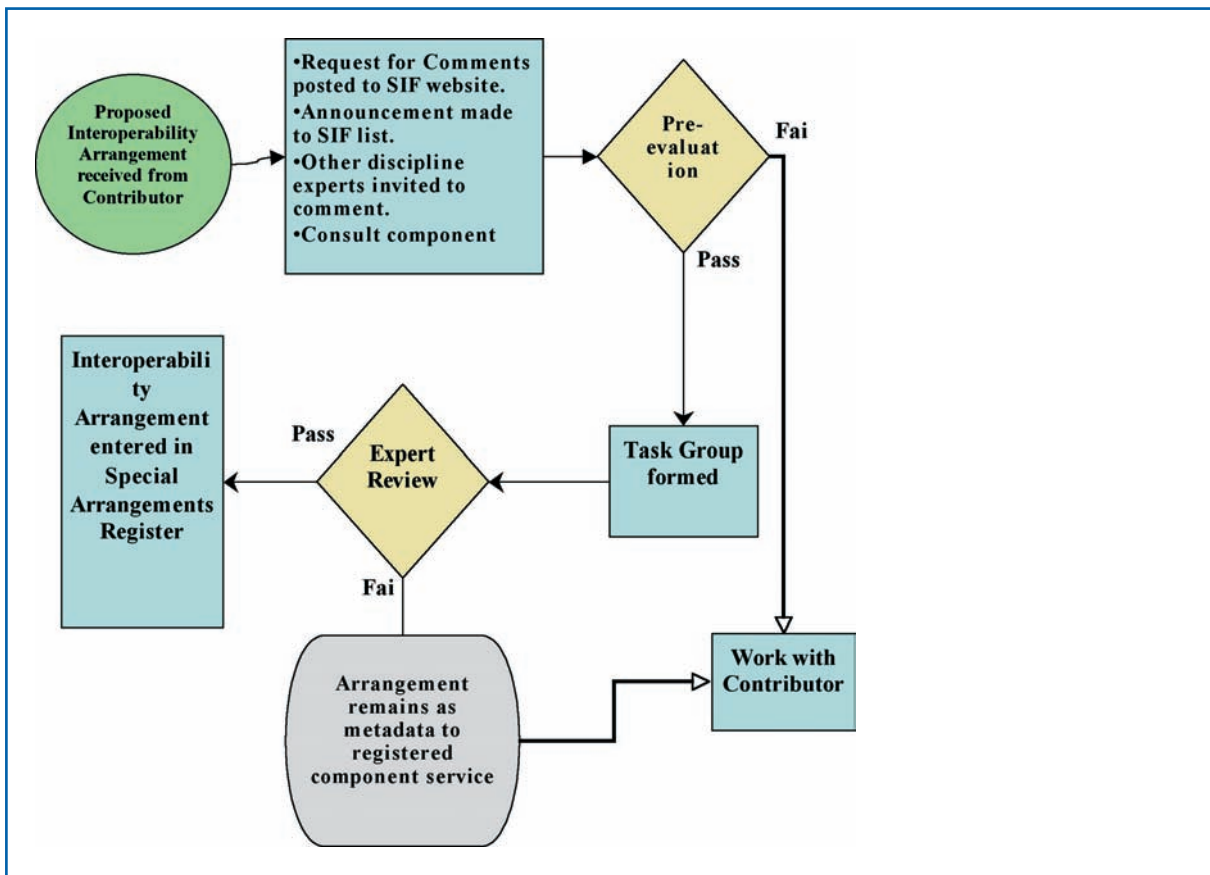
Proposed Interoperability Arrangement received from Contributor

•Request for Comments posted to SIF website.
•Announcement made to SIF list.
•Other discipline experts invited to comment.
•Consult component

Pre-evaluat ion

Fai

Pass

Interoperabili ty Arrangement entered in Special Arrangements Register

Pass

Expert Review

Task Group formed

Fai

Arrangement remains as metadata to registered component service

Work with Contributor